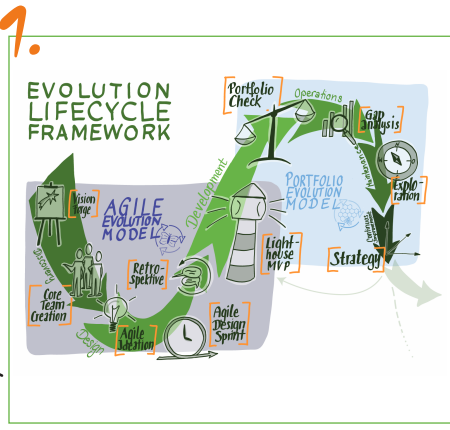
1.

EVOLUTION LIFECYCLE FRAMEWORK

Portfolio Check

Operations

Gap Analysis

PORTFOLIO EVOLUTION MODEL

Exploration

Strategy

Development

AGILE EVOLUTION MODEL

Vision Stage

Discovery

Retrospektive

Lighthouse MVP

Core Team Creation

Design

Agile Ideation

Agile Design Sprint